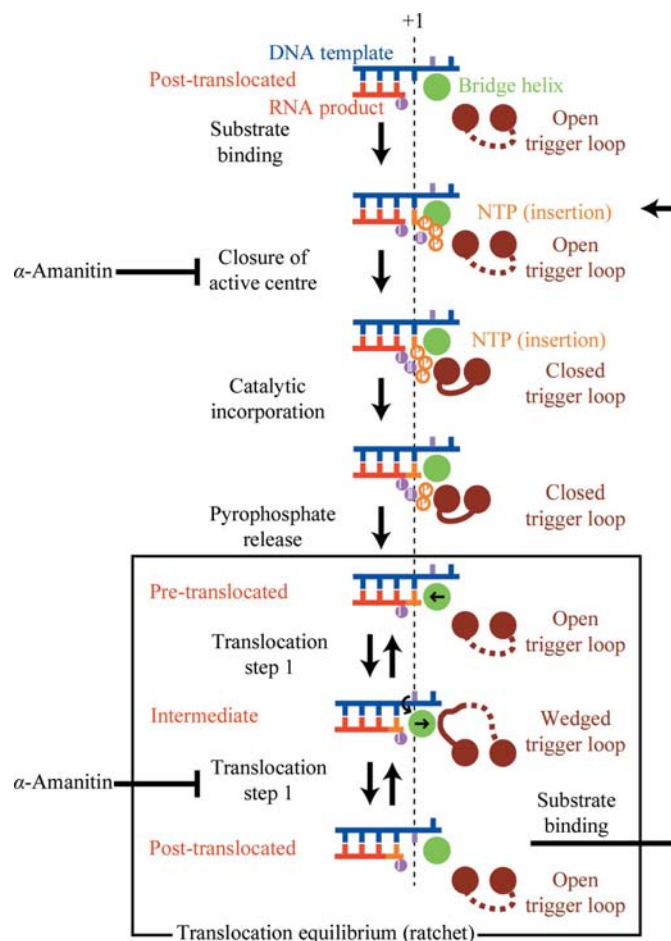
+1

DNA template

Post-translocated

Bridge helix

RNA product

Substrate binding

Open trigger loop

NTP (insertion)

$\alpha$-Amanitin

Closure of active centre

Open trigger loop

NTP (insertion)

Catalytic incorporation

Closed trigger loop

Pyrophosphate release

Closed trigger loop

Pre-translocated

Translocation step 1

Open trigger loop

Intermediate

Wedged trigger loop

$\alpha$-Amanitin

Translocation step 1

Substrate binding

Post-translocated

Open trigger loop

Translocation equilibrium (ratchet)